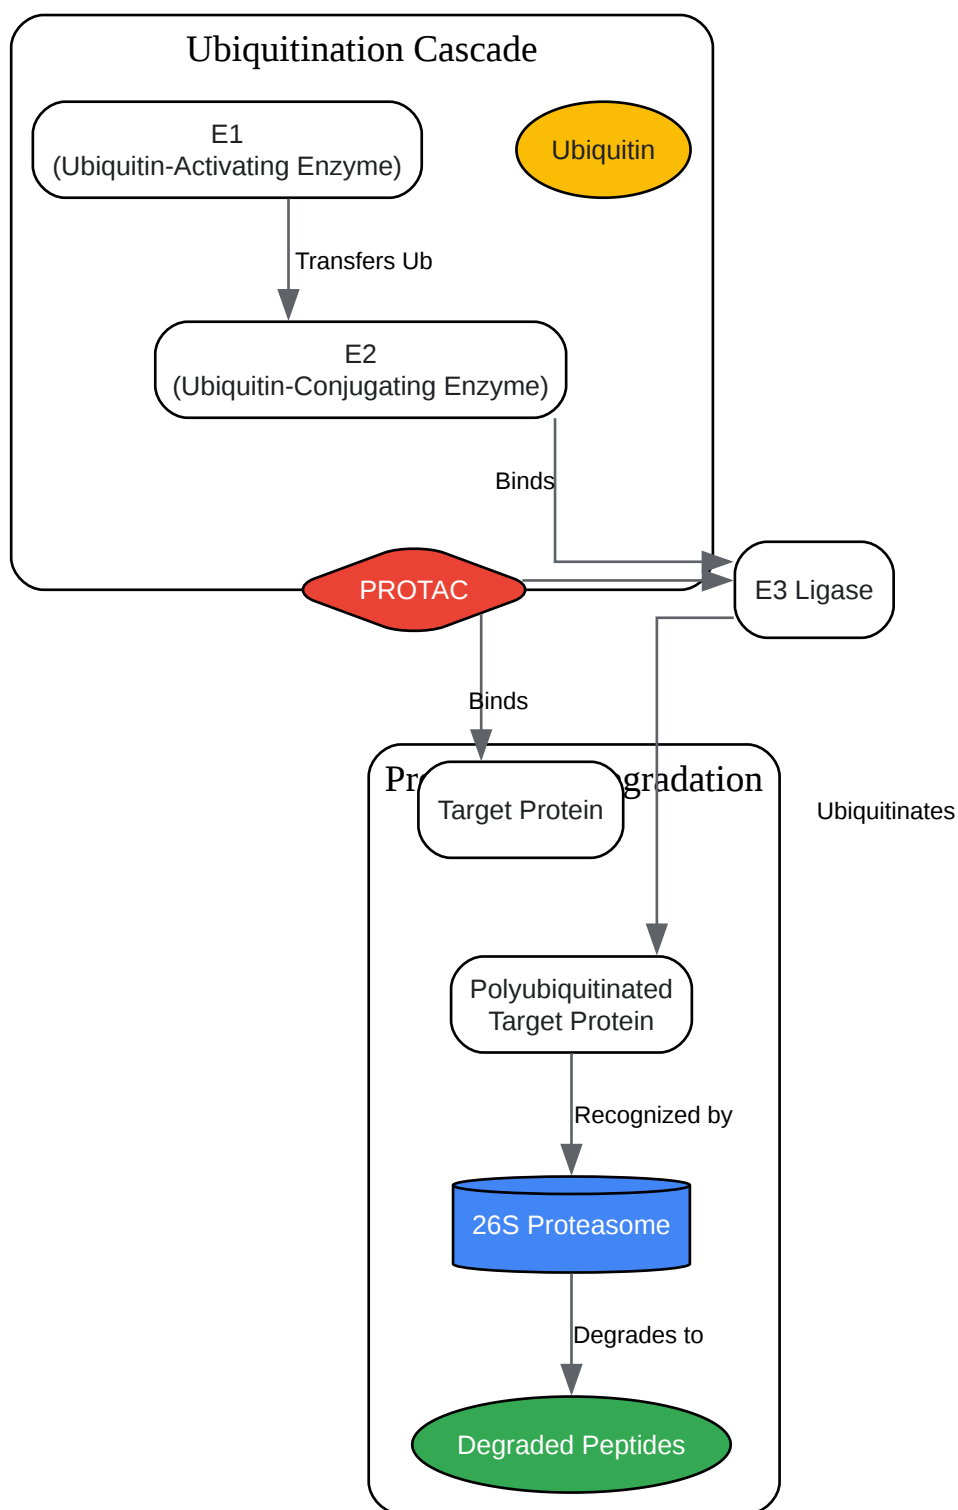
Ubiquitination Cascade

E1
(Ubiquitin-Activating Enzyme)

Ubiquitin

Transfers Ub

E2
(Ubiquitin-Conjugating Enzyme)

Binds

E3 Ligase

PROTAC

Binds

Pr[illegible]gradation

Target Protein

Ubiquitinates

Polyubiquitinated
Target Protein

Recognized by

26S Proteasome

Degrades to

Degraded Peptides